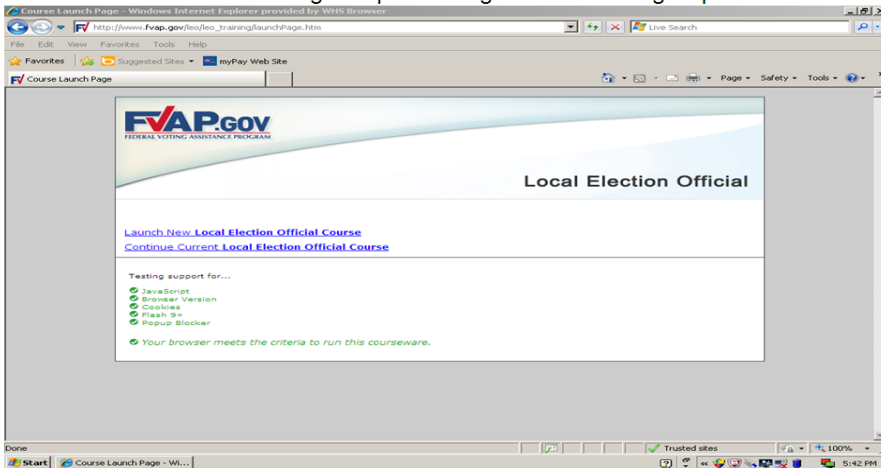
Course Launch Page - Windows Internet Explorer provided by WHS Browser

http://www.fvap.gov/leo/leo_training/launchPage.htm

Live Search

File Edit View Favorites Tools Help

Favorites Suggested Sites myPay Web Site

Course Launch Page

Page Safety Tools

FVAP.GOV
FEDERAL VOTING ASSISTANCE PROGRAM

Local Election Official

Launch New Local Election Official Course
Continue Current Local Election Official Course

Testing support for...

JavaScript
Browser Version
Cookies
Flash 9+
Popup Blocker

Your browser meets the criteria to run this courseware.

Done

Trusted sites

100%

Start Course Launch Page - Wi...

5:42 PM